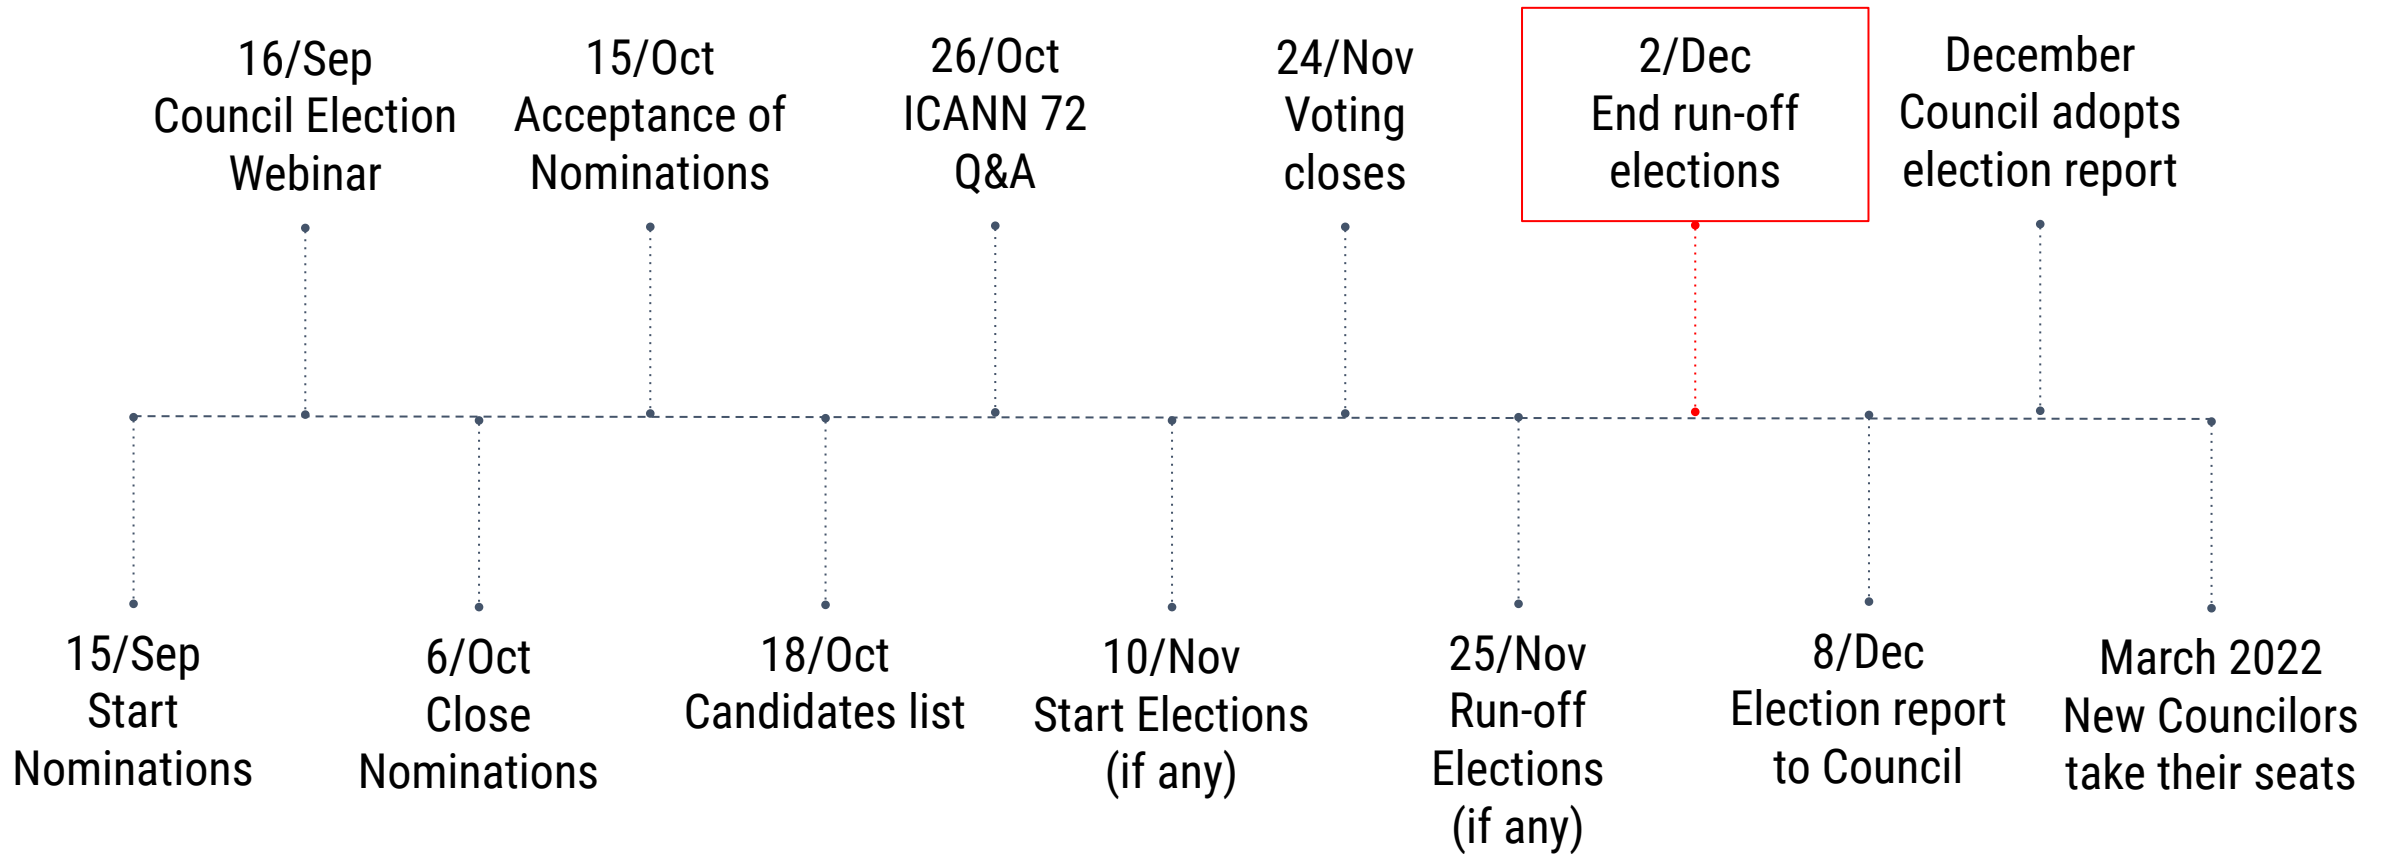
15/Sep
Start Nominations

16/Sep
Council Election Webinar

6/Oct
Close Nominations

15/Oct
Acceptance of Nominations

18/Oct
Candidates list

26/Oct
ICANN 72
Q&A

10/Nov
Start Elections
(if any)

24/Nov
Voting closes

25/Nov
Run-off Elections
(if any)

2/Dec
End run-off elections

8/Dec
Election report to Council

December
Council adopts election report

March 2022
New Councilors take their seats